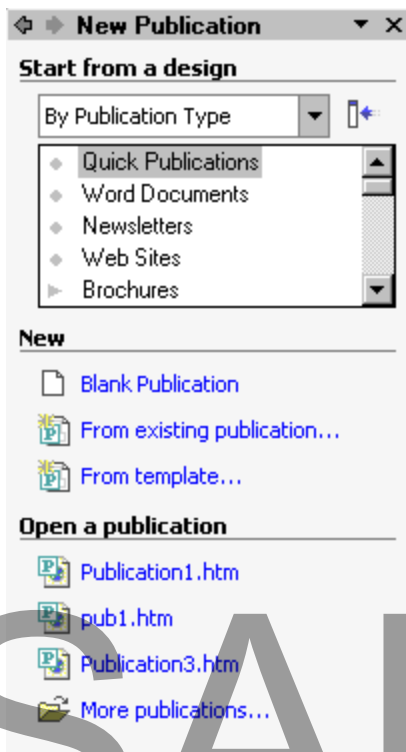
New Publication

Start from a design

By Publication Type

Quick Publications
Word Documents
Newsletters
Web Sites
Brochures

New

Blank Publication
From existing publication...
From template...

Open a publication

Publication1.htm
pub1.htm
Publication3.htm
More publications...

SA